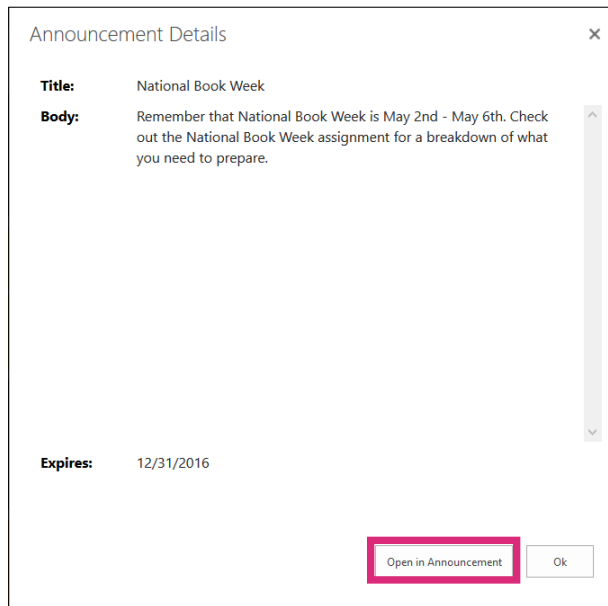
Announcement Details

×

Title: National Book Week

Body: Remember that National Book Week is May 2nd - May 6th. Check out the National Book Week assignment for a breakdown of what you need to prepare.

Expires: 12/31/2016

Open in Announcement

Ok